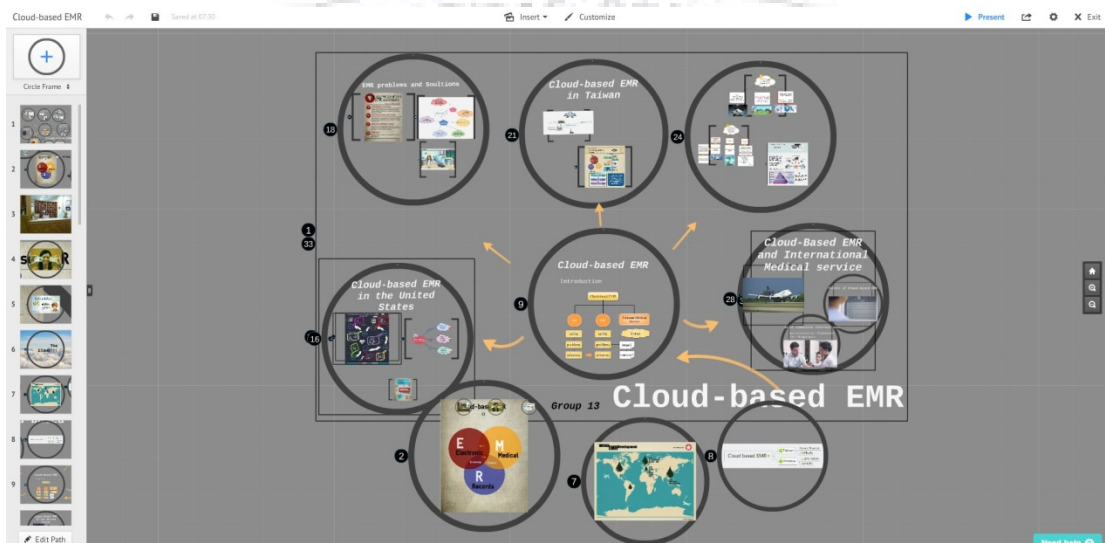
Cloud-based EMR Saved at 07:30 Insert Customize Present Exit

Circle Frame

1 2 3 4 5 6 7 8 9

Edit Path

EMR problems and Soultions

Cloud-based EMR in Taiwan

Cloud-Based EMR and International Medical service

Cloud-based EMR

Introduction

Cloud-based EMR in the United States

Group 13

Cloud-based EMR

E Electronic
M Medical
R Records

Cloud-based EMR

18 21 24 1 33 9 28 16 2 7 8

Need help